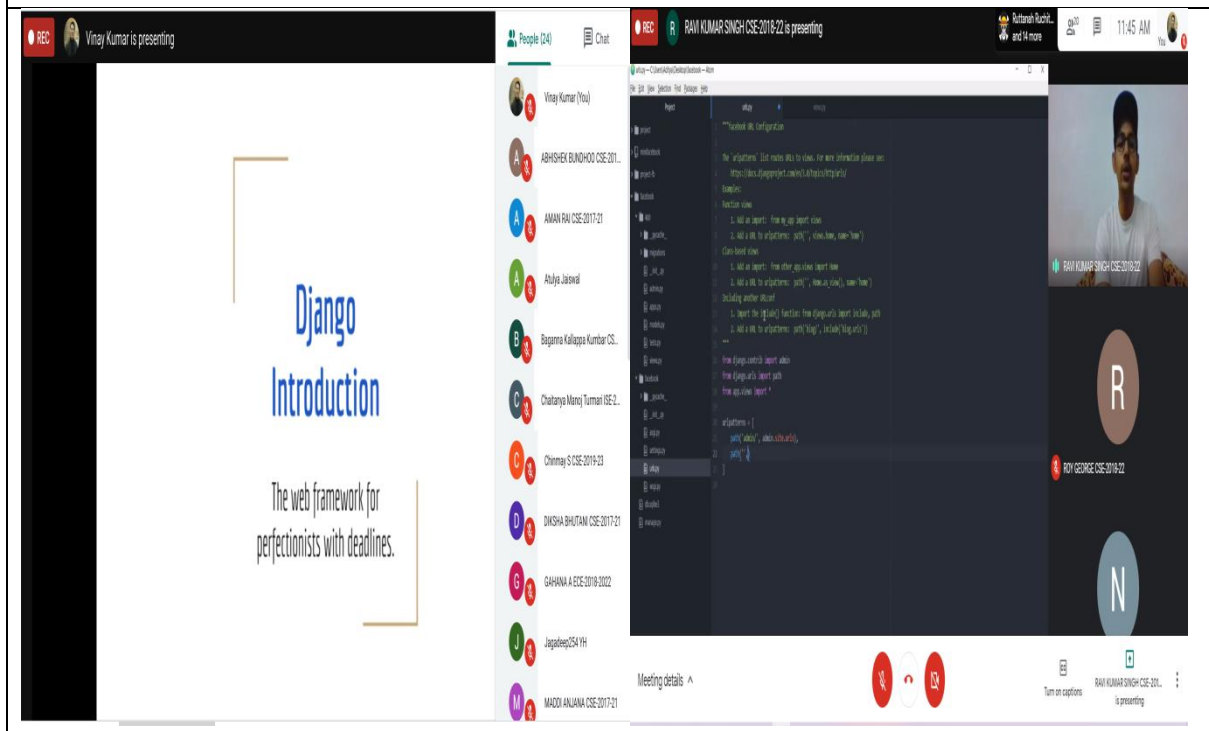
REC Vinay Kumar is presenting

People (24) Chat

Vinay Kumar (You)
ABHISHEK BUNDHOO CSE-201...
AMAN RAI CSE-2017-21
Atulya Jaiswal
Bagganna Kallappa Kumbar CS...
Chaitanya Manoj Turmari ISE-2...
Chinmay S CSE-2019-23
DIKSHA BHUTANI CSE-2017-21
GAHANA A ECE-2018-2022
Jagadeep254 YH
MADDI ANJANA CSE-2017-21

Django Introduction

The web framework for perfectionists with deadlines.

REC RAVI KUMAR SINGH CSE-2018-22 is presenting

Ruttanah Rucht... and 14 more 11:45 AM You

"""facebook URL Configuration

The `urlpatterns` list routes URLs to views. For more information please see:
https://docs.djangoproject.com/en/3.0/topics/http/urls/
Examples:
Function views
1. Add an import: from my_app import views
2. Add a URL to urlpatterns: path('', views.home, name='home')
Class-based views
1. Add an import: from other_app.views import Home
2. Add a URL to urlpatterns: path('', Home.as_view(), name='home')
Including another URLconf
1. Import the include() function: from django.urls import include, path
2. Add a URL to urlpatterns: path('blog/', include('blog.urls'))
"""
from django.contrib import admin
from django.urls import path
from app.views import *

urlpatterns = [
path('admin/', admin.site.urls),
path('')
]

RAVI KUMAR SINGH CSE-2018-22

R
ROY GEORGE CSE-2018-22

N

Meeting details

Turn on captions

RAVI KUMAR SINGH CSE-201... is presenting